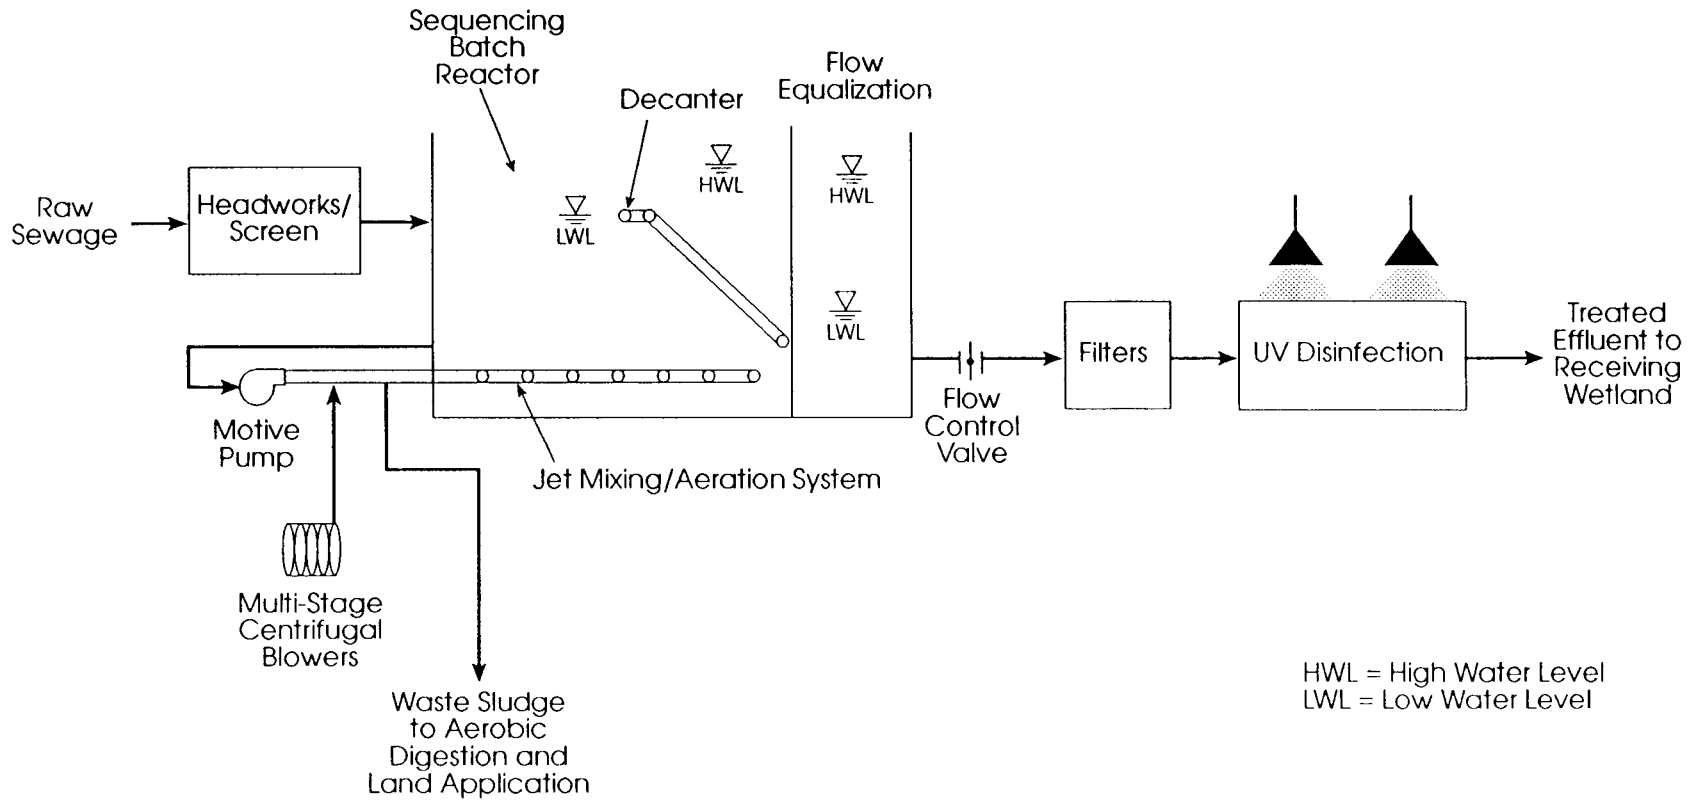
Sequencing Batch Reactor

Flow Equalization

Decanter

HWL

HWL

LWL

LWL

Raw Sewage

Headworks/ Screen

Filters

UV Disinfection

Treated Effluent to Receiving Wetland

Motive Pump

Flow Control Valve

Jet Mixing/Aeration System

Multi-Stage Centrifugal Blowers

Waste Sludge to Aerobic Digestion and Land Application

HWL = High Water Level
LWL = Low Water Level